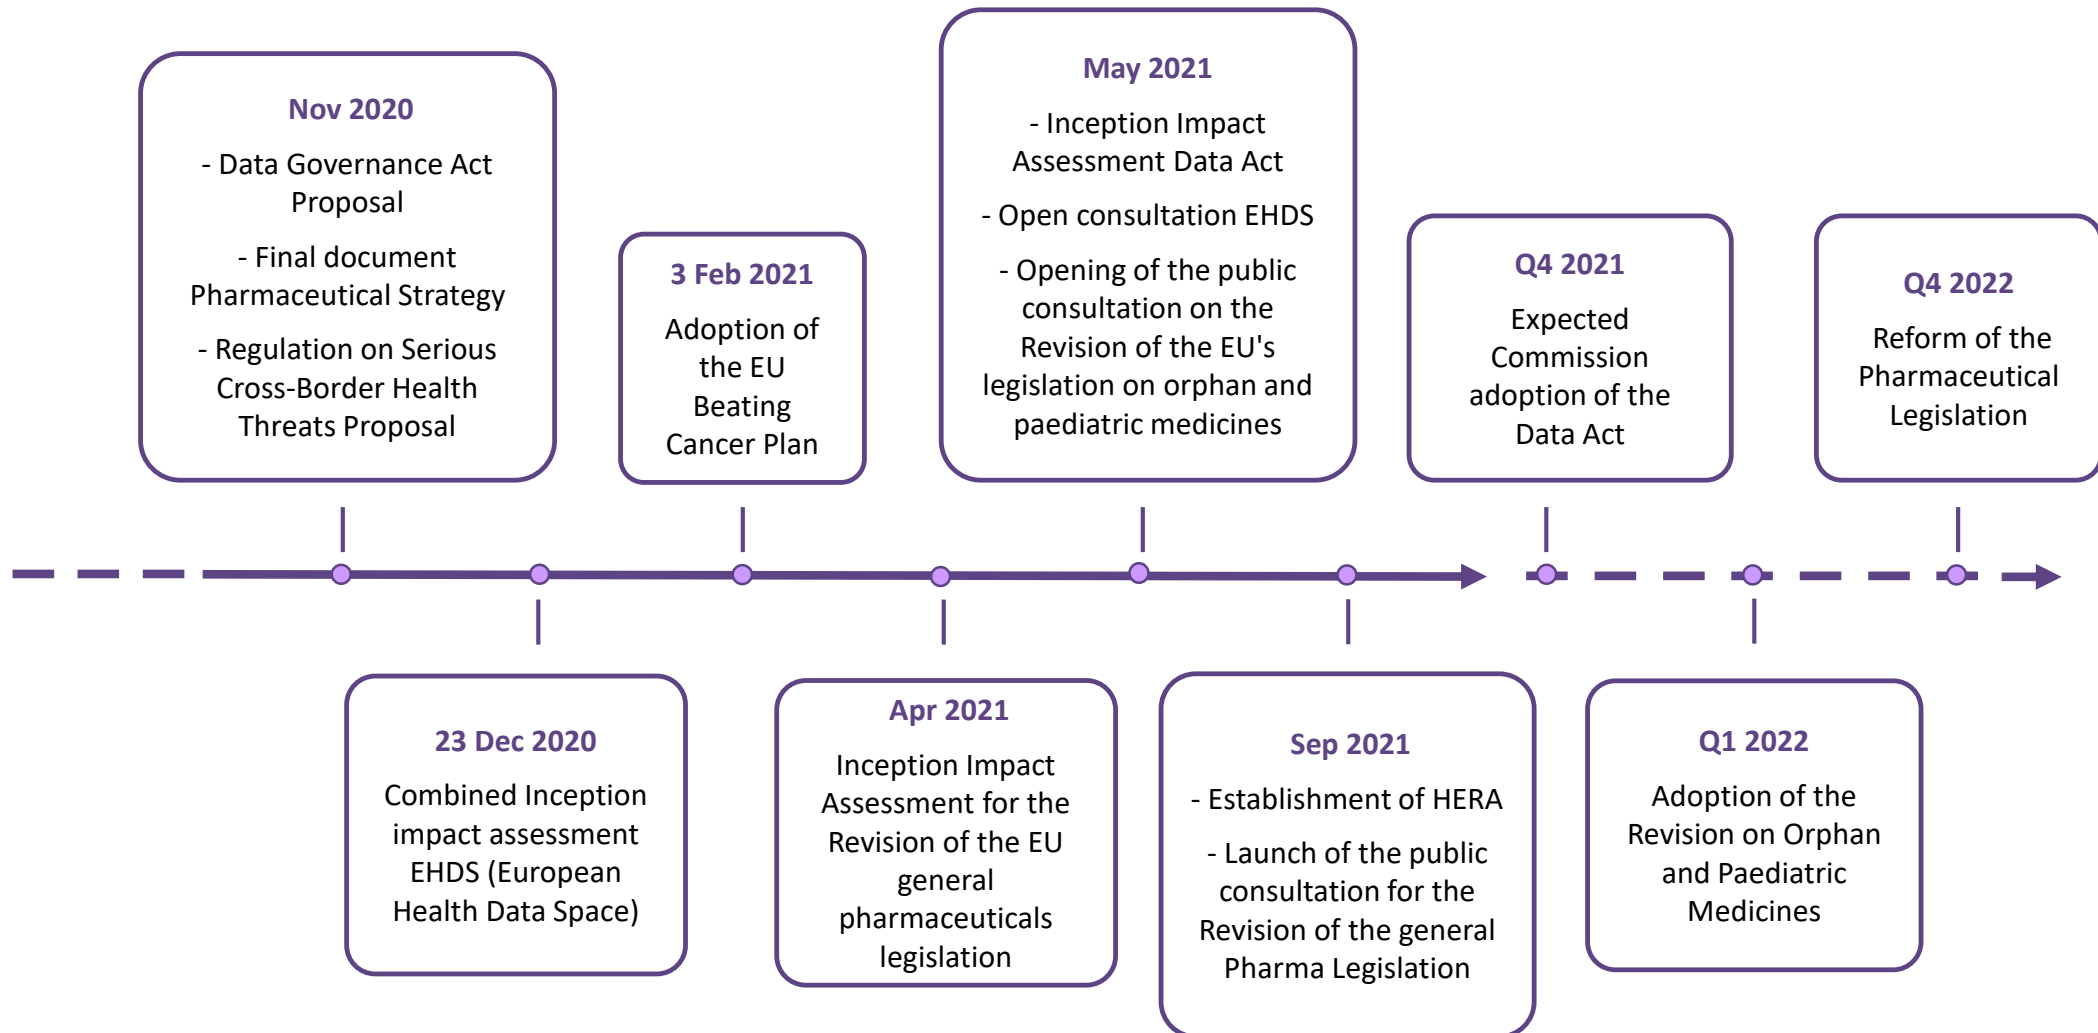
Nov 2020

- Data Governance Act Proposal

- Final document Pharmaceutical Strategy

- Regulation on Serious Cross-Border Health Threats Proposal

23 Dec 2020

Combined Inception impact assessment EHDS (European Health Data Space)

3 Feb 2021

Adoption of the EU Beating Cancer Plan

Apr 2021

Inception Impact Assessment for the Revision of the EU general pharmaceuticals legislation

May 2021

- Inception Impact Assessment Data Act

- Open consultation EHDS

- Opening of the public consultation on the Revision of the EU's legislation on orphan and paediatric medicines

Sep 2021

- Establishment of HERA

- Launch of the public consultation for the Revision of the general Pharma Legislation

Q4 2021

Expected Commission adoption of the Data Act

Q1 2022

Adoption of the Revision on Orphan and Paediatric Medicines

Q4 2022

Reform of the Pharmaceutical Legislation